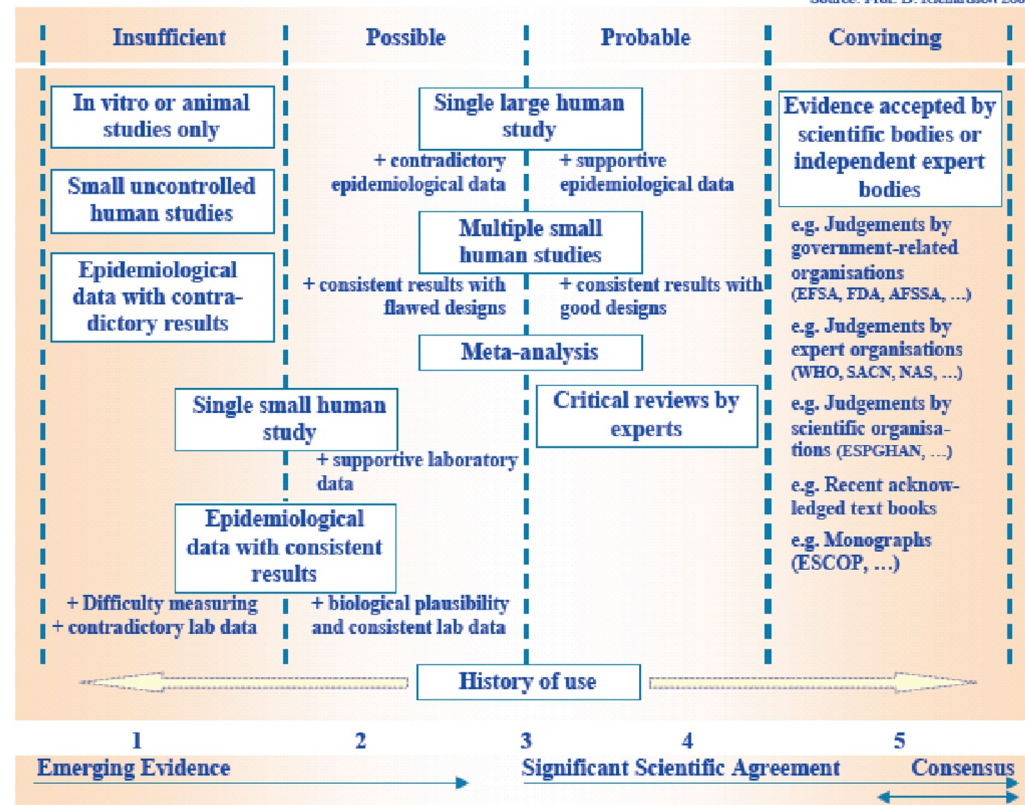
Source: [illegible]

Insufficient
Possible
Probable
Convincing

In vitro or animal studies only

Small uncontrolled human studies

Epidemiological data with contradictory results

Single large human study

+ contradictory epidemiological data

+ supportive epidemiological data

Multiple small human studies

+ consistent results with flawed designs

+ consistent results with good designs

Meta-analysis

Single small human study

+ supportive laboratory data

Critical reviews by experts

Epidemiological data with consistent results

+ Difficulty measuring
+ contradictory lab data

+ biological plausibility and consistent lab data

Evidence accepted by scientific bodies or independent expert bodies

e.g. Judgements by government-related organisations (EFSA, FDA, AFSSA, …)

e.g. Judgements by expert organisations (WHO, SACN, NAS, …)

e.g. Judgements by scientific organisations (ESPGHAN, …)

e.g. Recent acknowledged text books

e.g. Monographs (ESCOP, …)

History of use

1
2
3
4
5

Emerging Evidence
Significant Scientific Agreement
Consensus